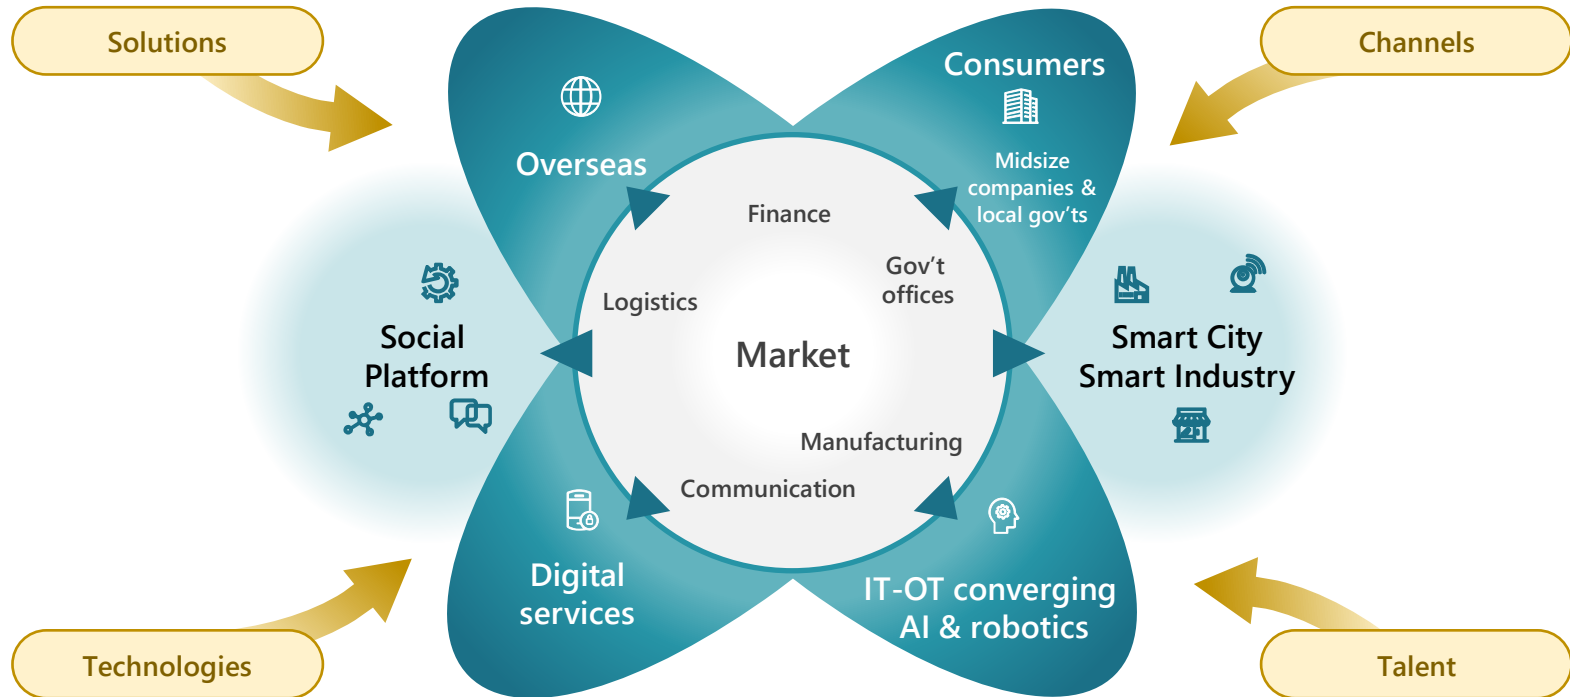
Solutions

Channels

Overseas

Consumers

Midsize companies & local gov’ts

Finance

Gov’t offices

Logistics

Market

Social Platform

Smart City Smart Industry

Manufacturing

Communication

Digital services

IT-OT converging AI & robotics

Technologies

Talent